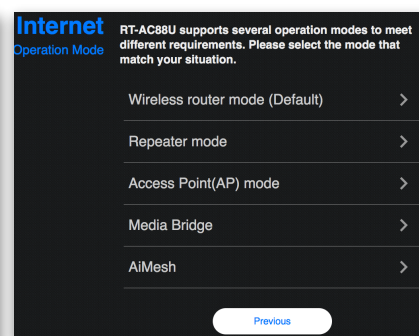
Internet
Operation Mode

RT-AC88U supports several operation modes to meet different requirements. Please select the mode that match your situation.

Wireless router mode (Default) >

Repeater mode >

Access Point(AP) mode >

Media Bridge >

AiMesh >

Previous